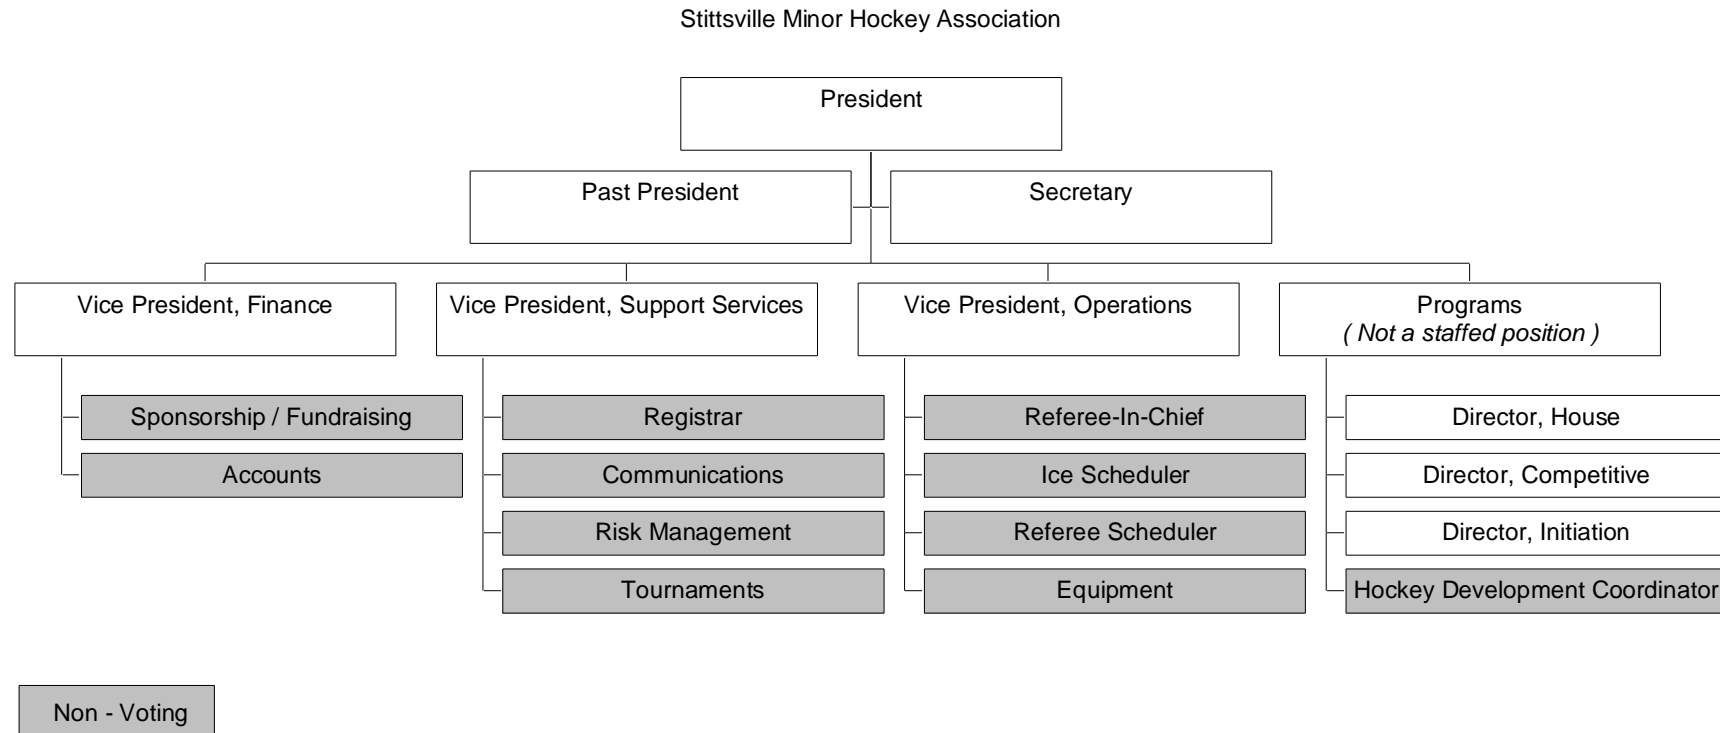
Stittsville Minor Hockey Association

President

Past President

Secretary

Vice President, Finance

Sponsorship / Fundraising

Accounts

Vice President, Support Services

Registrar

Communications

Risk Management

Tournaments

Vice President, Operations

Referee-In-Chief

Ice Scheduler

Referee Scheduler

Equipment

Programs
( Not a staffed position )

Director, House

Director, Competitive

Director, Initiation

Hockey Development Coordinator

Non - Voting